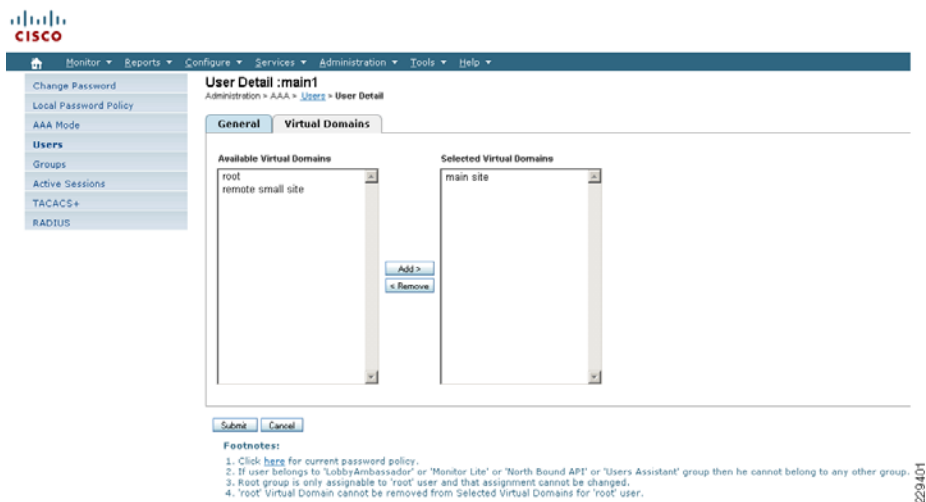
CISCO

Monitor ▾ Reports ▾ Configure ▾ Services ▾ Administration ▾ Tools ▾ Help ▾

Change Password
Local Password Policy
AAA Mode
Users
Groups
Active Sessions
TACACS+
RADIUS

User Detail :main1
Administration > AAA > Users > User Detail

General Virtual Domains

Available Virtual Domains
root
remote small site

Selected Virtual Domains
main site

Add >
< Remove

Submit Cancel

Footnotes:
1. Click here for current password policy.
2. If user belongs to 'LobbyAmbassador' or 'Monitor Lite' or 'North Bound API' or 'Users Assistant' group then he cannot belong to any other group.
3. Root group is only assignable to 'root' user and that assignment cannot be changed.
4. 'root' Virtual Domain cannot be removed from Selected Virtual Domains for 'root' user.

229401